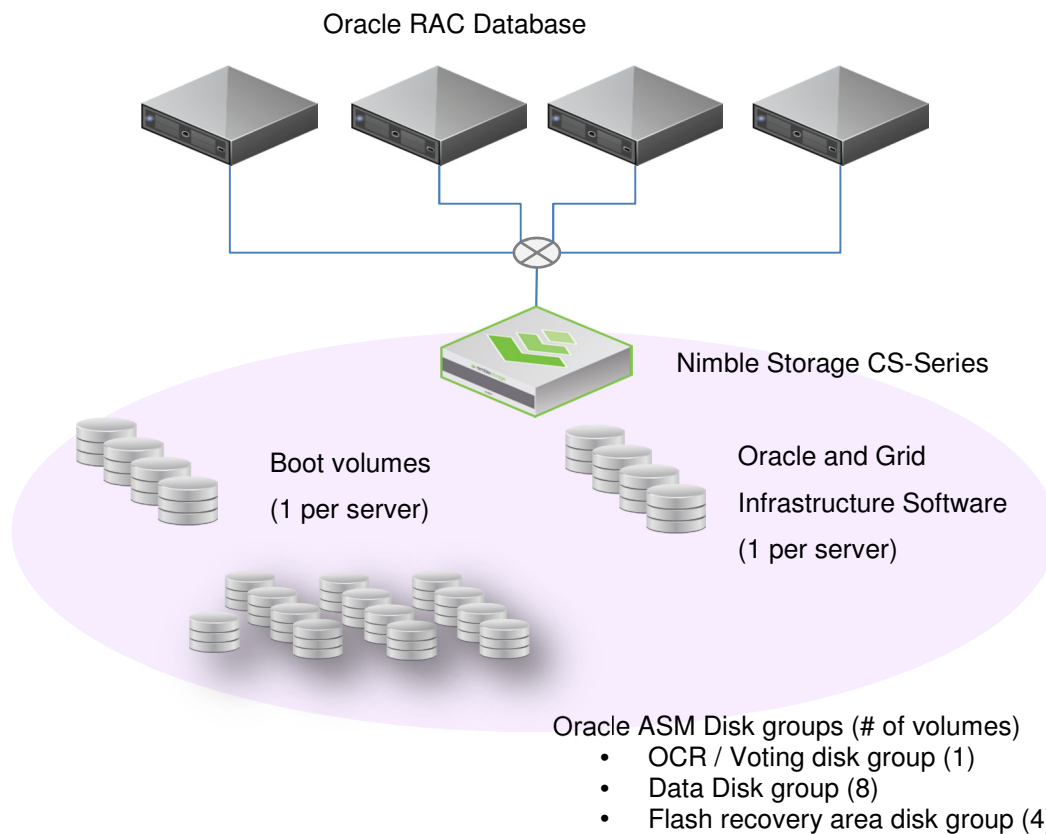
Oracle RAC Database

Nimble Storage CS-Series

Boot volumes
(1 per server)

Oracle and Grid
Infrastructure Software
(1 per server)

Oracle ASM Disk groups (# of volumes)
• OCR / Voting disk group (1)
• Data Disk group (8)
• Flash recovery area disk group (4